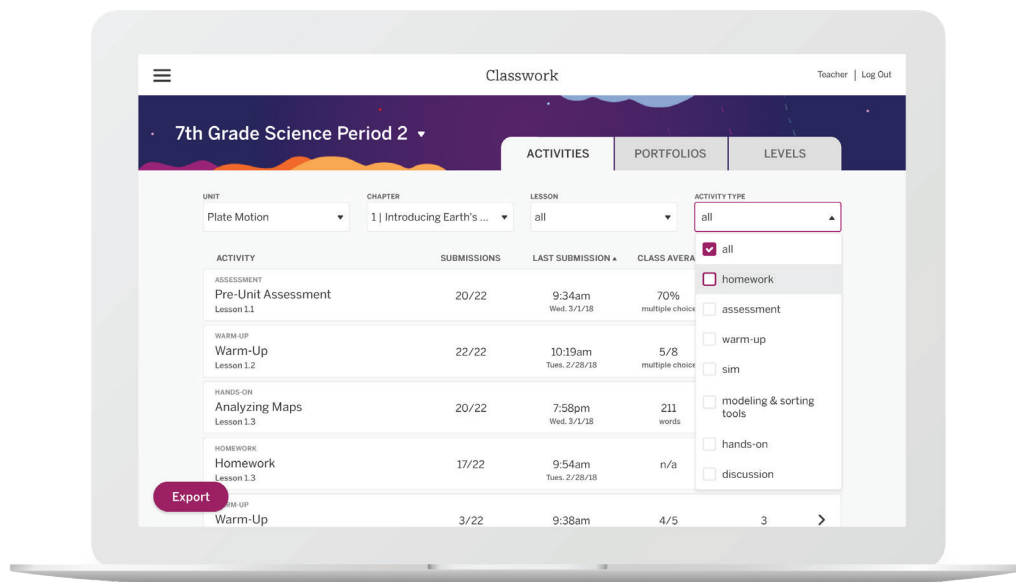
Classwork

Teacher | Log Out

7th Grade Science Period 2

ACTIVITIES PORTFOLIOS LEVELS

UNIT
Plate Motion

CHAPTER
1 | Introducing Earth's ...

LESSON
all

ACTIVITY TYPE
all

| ACTIVITY | SUBMISSIONS | LAST SUBMISSION | CLASS AVERA |
|---|---|---|---|
| ASSESSMENT Pre-Unit Assessment Lesson 1.1 | 20/22 | 9:34am Wed. 3/1/18 | 70% multiple choice |
| WARM-UP Warm-Up Lesson 1.2 | 22/22 | 10:19am Tues. 2/28/18 | 5/8 multiple choice |
| HANDS-ON Analyzing Maps Lesson 1.3 | 20/22 | 7:58pm Wed. 3/1/18 | 211 words |
| HOMEWORK Homework Lesson 1.3 | 17/22 | 9:54am Tues. 2/28/18 | n/a |
| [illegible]M-UP Warm-Up | 3/22 | 9:38am | 4/5 |

3

all
homework
assessment
warm-up
sim
modeling & sorting tools
hands-on
discussion

Export